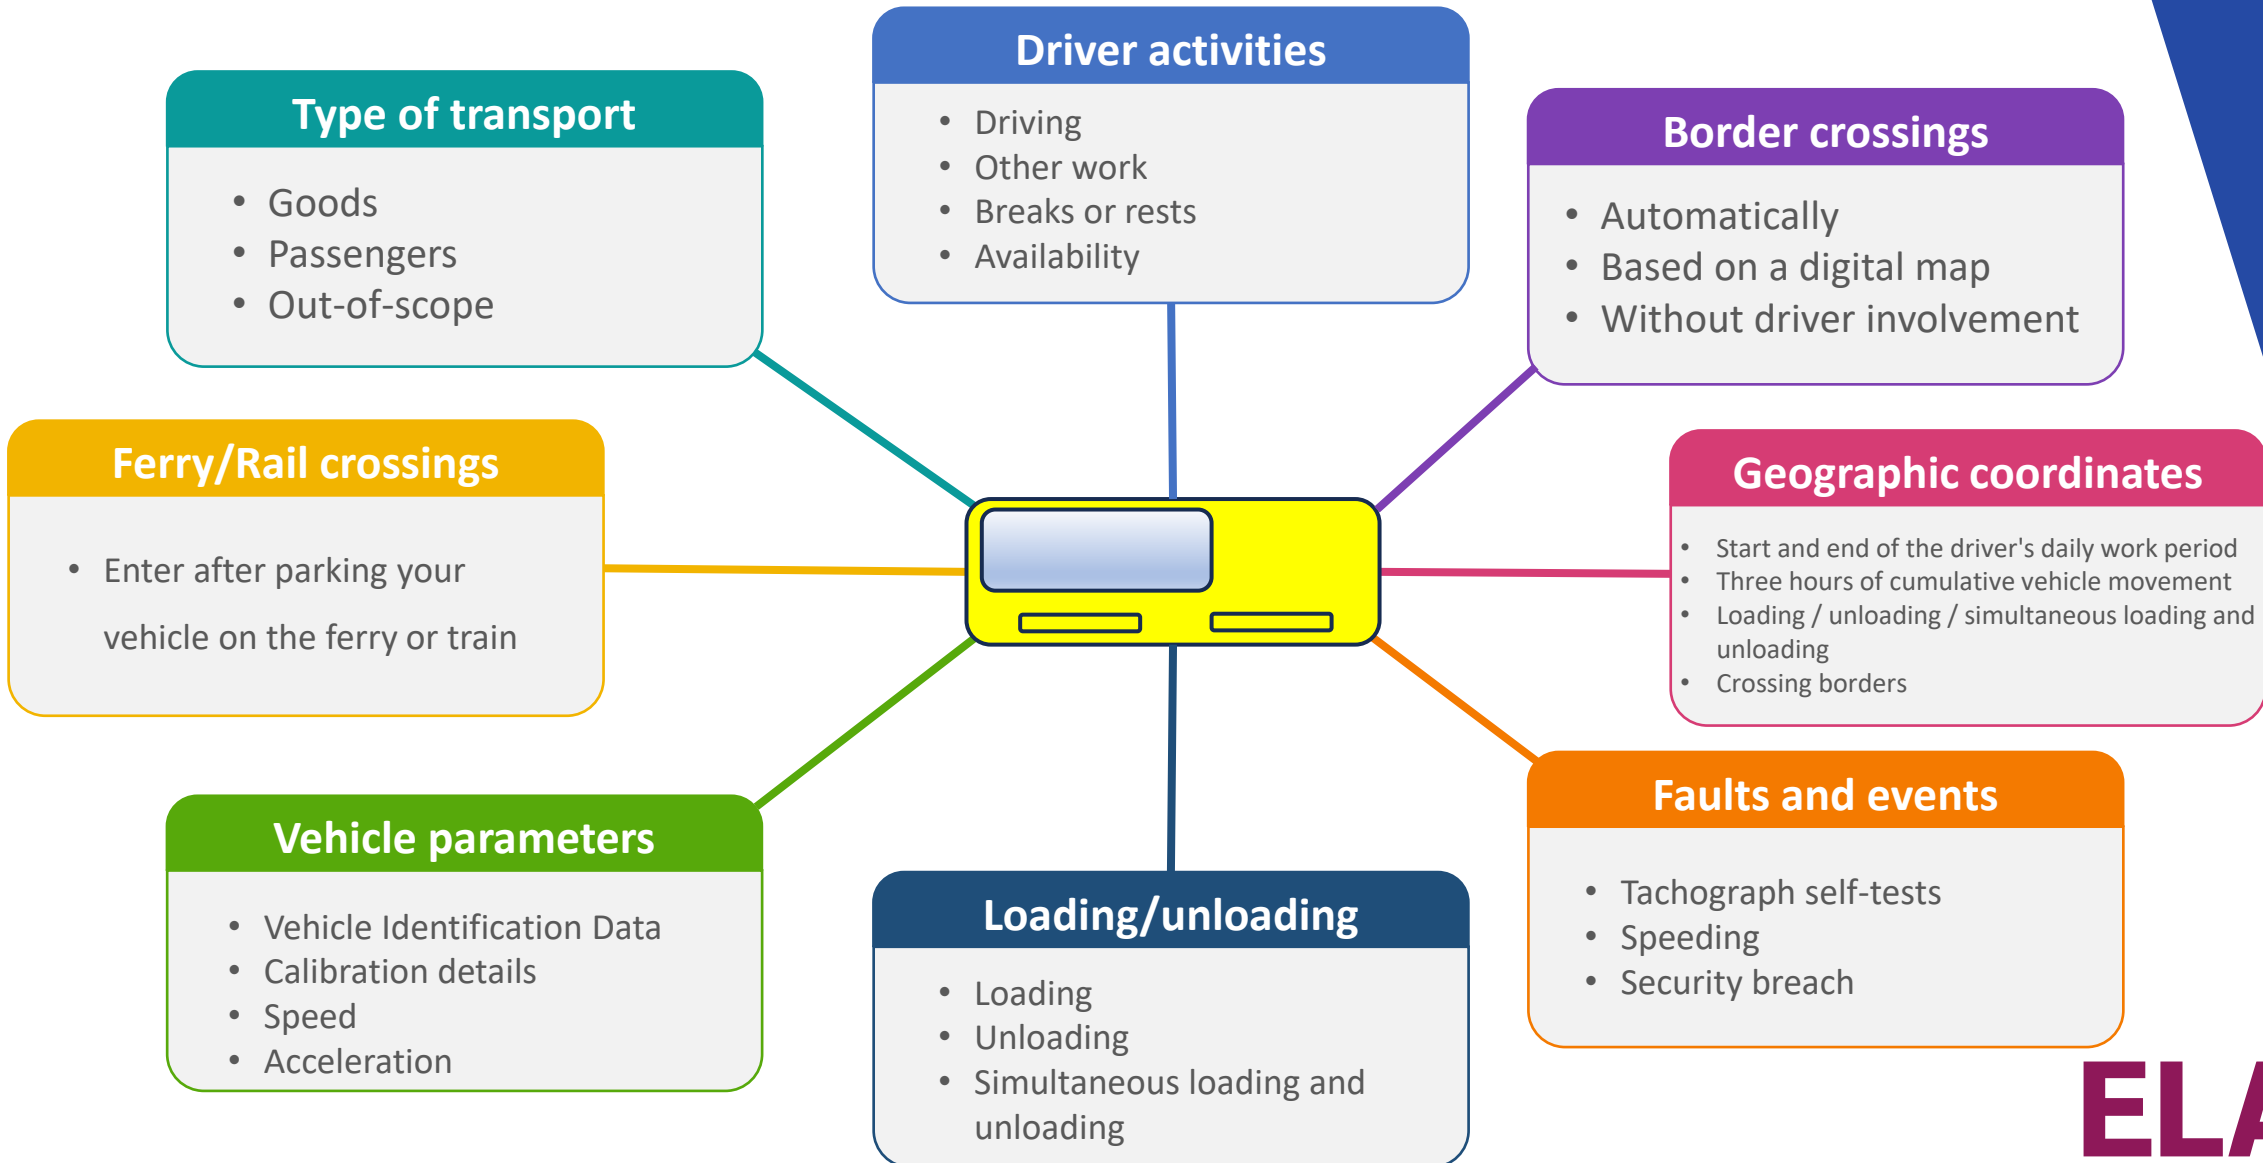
Driver activities

- Driving
- Other work
- Breaks or rests
- Availability

Type of transport

- Goods
- Passengers
- Out-of-scope

Border crossings

- Automatically
- Based on a digital map
- Without driver involvement

Ferry/Rail crossings

- Enter after parking your vehicle on the ferry or train

Geographic coordinates

- Start and end of the driver's daily work period
- Three hours of cumulative vehicle movement
- Loading / unloading / simultaneous loading and unloading
- Crossing borders

Vehicle parameters

- Vehicle Identification Data
- Calibration details
- Speed
- Acceleration

Loading/unloading

- Loading
- Unloading
- Simultaneous loading and unloading

Faults and events

- Tachograph self-tests
- Speeding
- Security breach

ELA